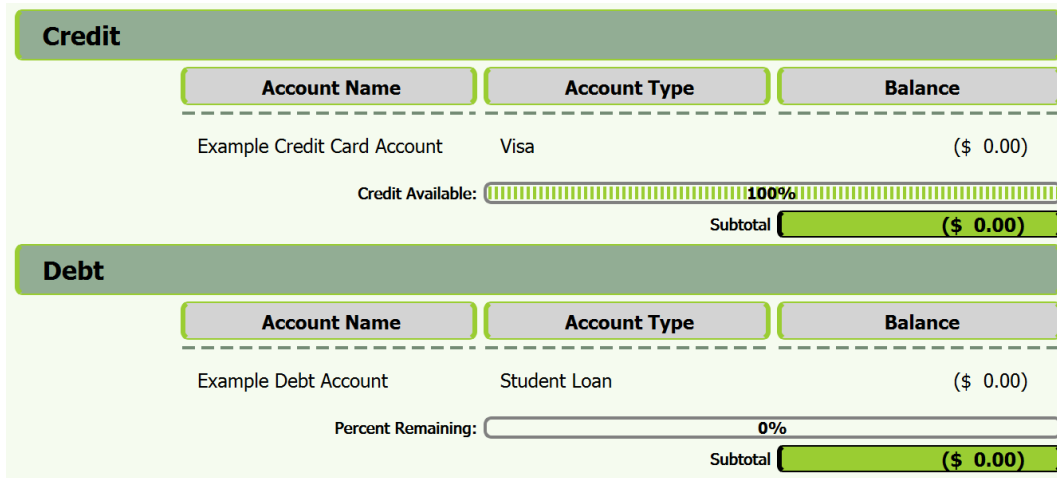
Credit

| Account Name | Account Type | Balance |
|---|---|---|
| Example Credit Card Account | Visa | ($ 0.00) |

Credit Available: 100%

Subtotal ($ 0.00)

Debt

| Account Name | Account Type | Balance |
|---|---|---|
| Example Debt Account | Student Loan | ($ 0.00) |

Percent Remaining: 0%

Subtotal ($ 0.00)